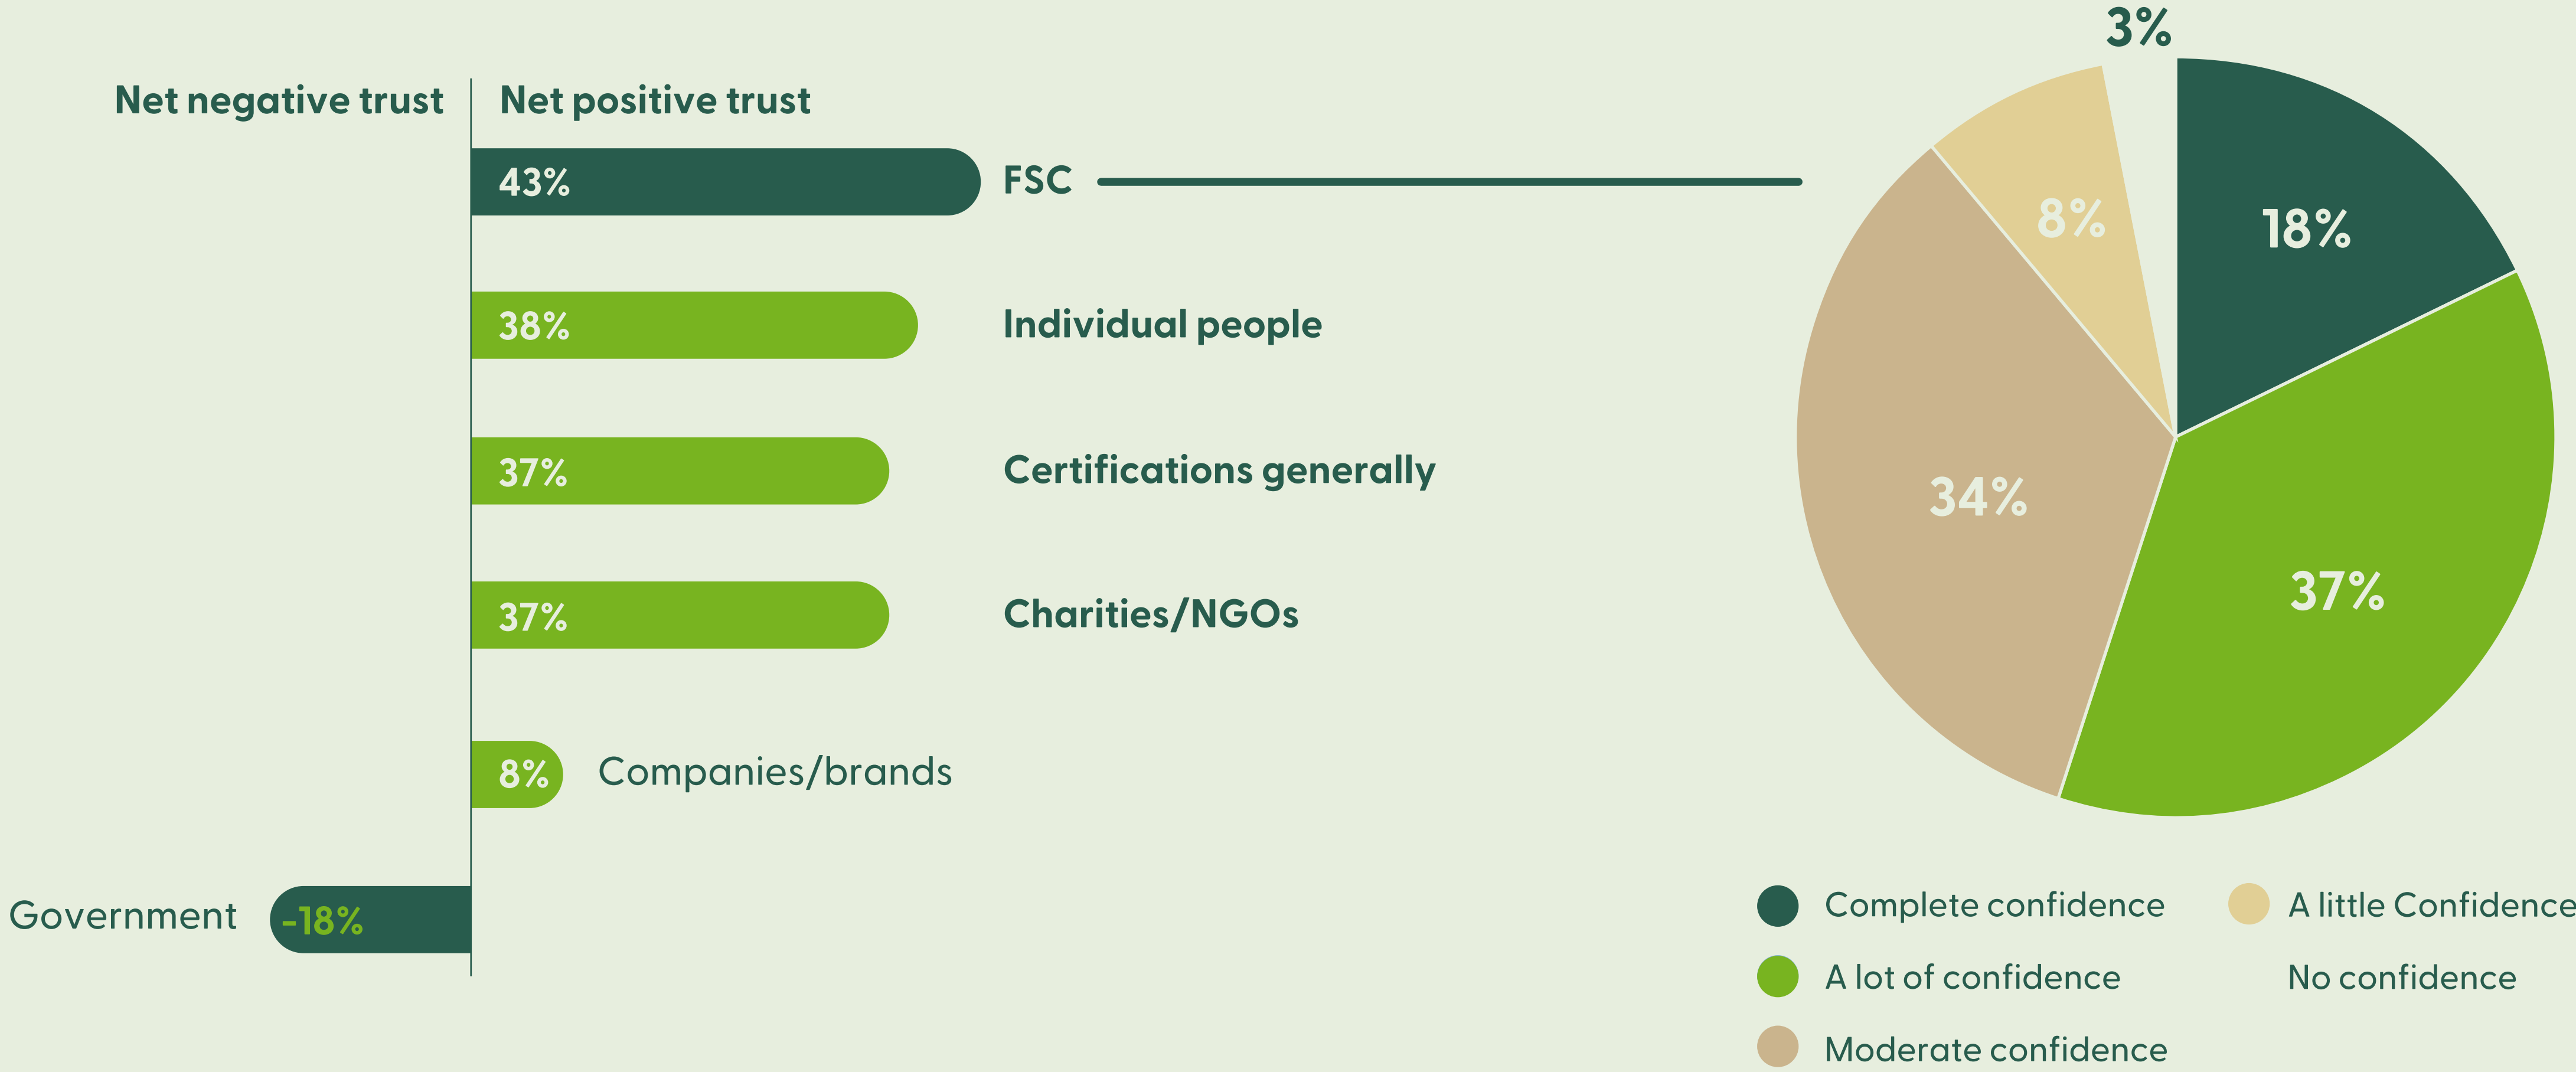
Net negative trust

Net positive trust

43% FSC

38% Individual people

37% Certifications generally

37% Charities/NGOs

8% Companies/brands

Government -18%

3%

18%

8%

34%

37%

Complete confidence

A little Confidence

A lot of confidence

No confidence

Moderate confidence